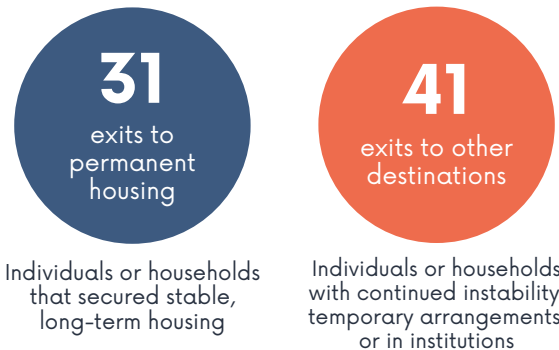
31
exits to permanent housing

Individuals or households that secured stable, long-term housing

41
exits to other destinations

Individuals or households with continued instability temporary arrangements or in institutions